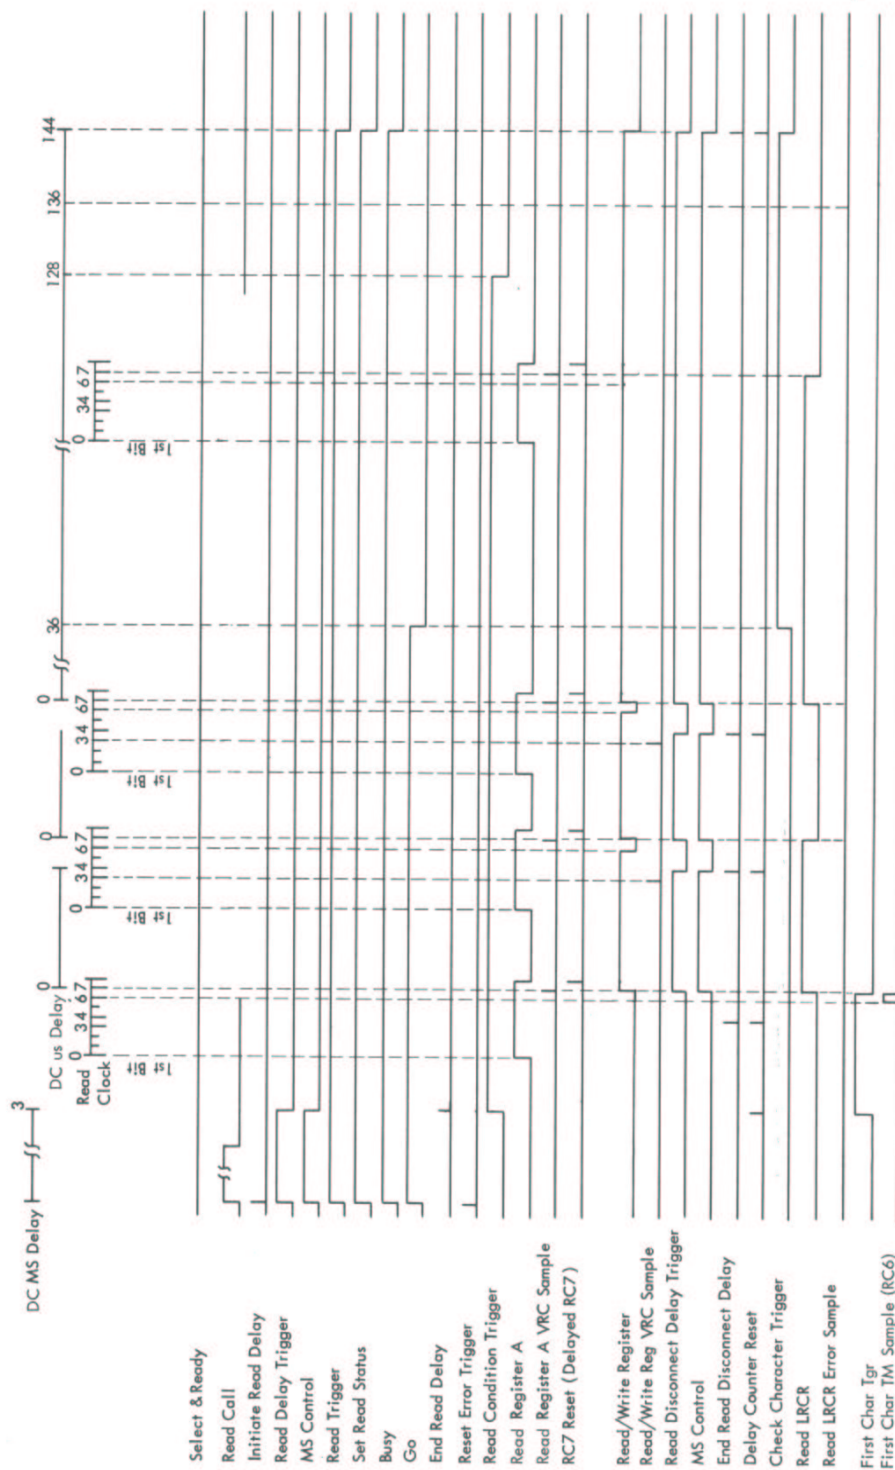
DC MS Delay 3

DC us Delay

Read Clock

1st Bit 0 34 67 0

1st Bit 0 34 67 0

1st Bit 0 34 67 0 36

1st Bit 0 34 67

128 136 144

Select & Ready
Read Call
Initiate Read Delay
Read Delay Trigger
MS Control
Read Trigger
Set Read Status
Busy
Go
End Read Delay
Reset Error Trigger
Read Condition Trigger
Read Register A
Read Register A VRC Sample
RC7 Reset (Delayed RC7)

Read/Write Register
Read/Write Reg VRC Sample
Read Disconnect Delay Trigger
MS Control
End Read Disconnect Delay
Delay Counter Reset
Check Character Trigger
Read LRCR
Read LRCR Error Sample

First Char Tgr
First Char TM Sample (RC6)